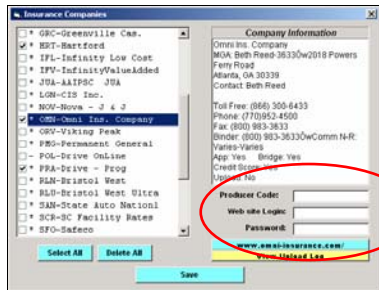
Insurance Companies

GRC-Greenville Cas.
* HRT-Hartford
IFL-Infinity Low Cost
IFV-InfinityValueAdded
JUA-AAIPSC JUA
LGN-CIS Inc.
NOV-Nova - J & J
* OMN-Omni Ins. Company
GRV-Viking Peak
PMG-Permanent General
POL-Drive OnLine
* PRA-Drive - Prog
BLN-Bristol West
BLU-Bristol West Ultra
SAN-State Auto Nationl
SCR-SC Facility Rates
SFO-Safeco

Select All
Delete All

Company Information

Omni Ins. Company
MGA: Beth Reed-36330w2018 Powers Ferry Road
Atlanta, GA 30339
Contact: Beth Reed

Toll Free: (866) 300-6433
Phone: (770)952-4500
Fax: (800) 983-3633
Binder: (800) 983-36330wComm N-R: Varies-Varies
App: Yes Bridge: Yes
Credit Score: Yes
Upload: No

Producer Code:
Web site Login:
Password:

www.omni-insurance.com/
View Upload Log

Save